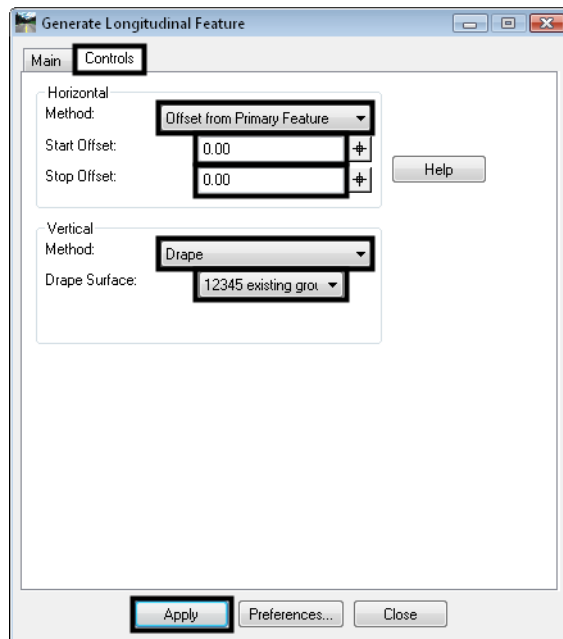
Generate Longitudinal Feature

Main Controls

Horizontal
Method: Offset from Primary Feature
Start Offset: 0.00
Stop Offset: 0.00

Help

Vertical
Method: Drape
Drape Surface: 12345 existing grou

Apply Preferences... Close